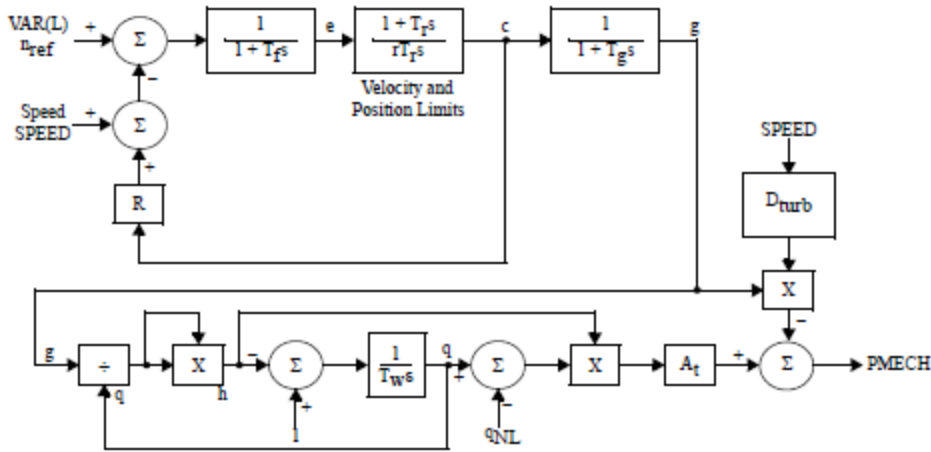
VAR(L)
$n_{ref}$
+
Σ
−
$\frac{1}{1 + T_f s}$
e
$\frac{1 + T_r s}{r T_r s}$
Velocity and Position Limits
c
$\frac{1}{1 + T_g s}$
g

Speed
SPEED
+
Σ
+
R

SPEED
$D_{turb}$
X
−

g
÷
q
X
h
−
Σ
+
1
$\frac{1}{T_W s}$
q
+
Σ
−
$q_{NL}$
X
$A_t$
+
Σ
PMECH